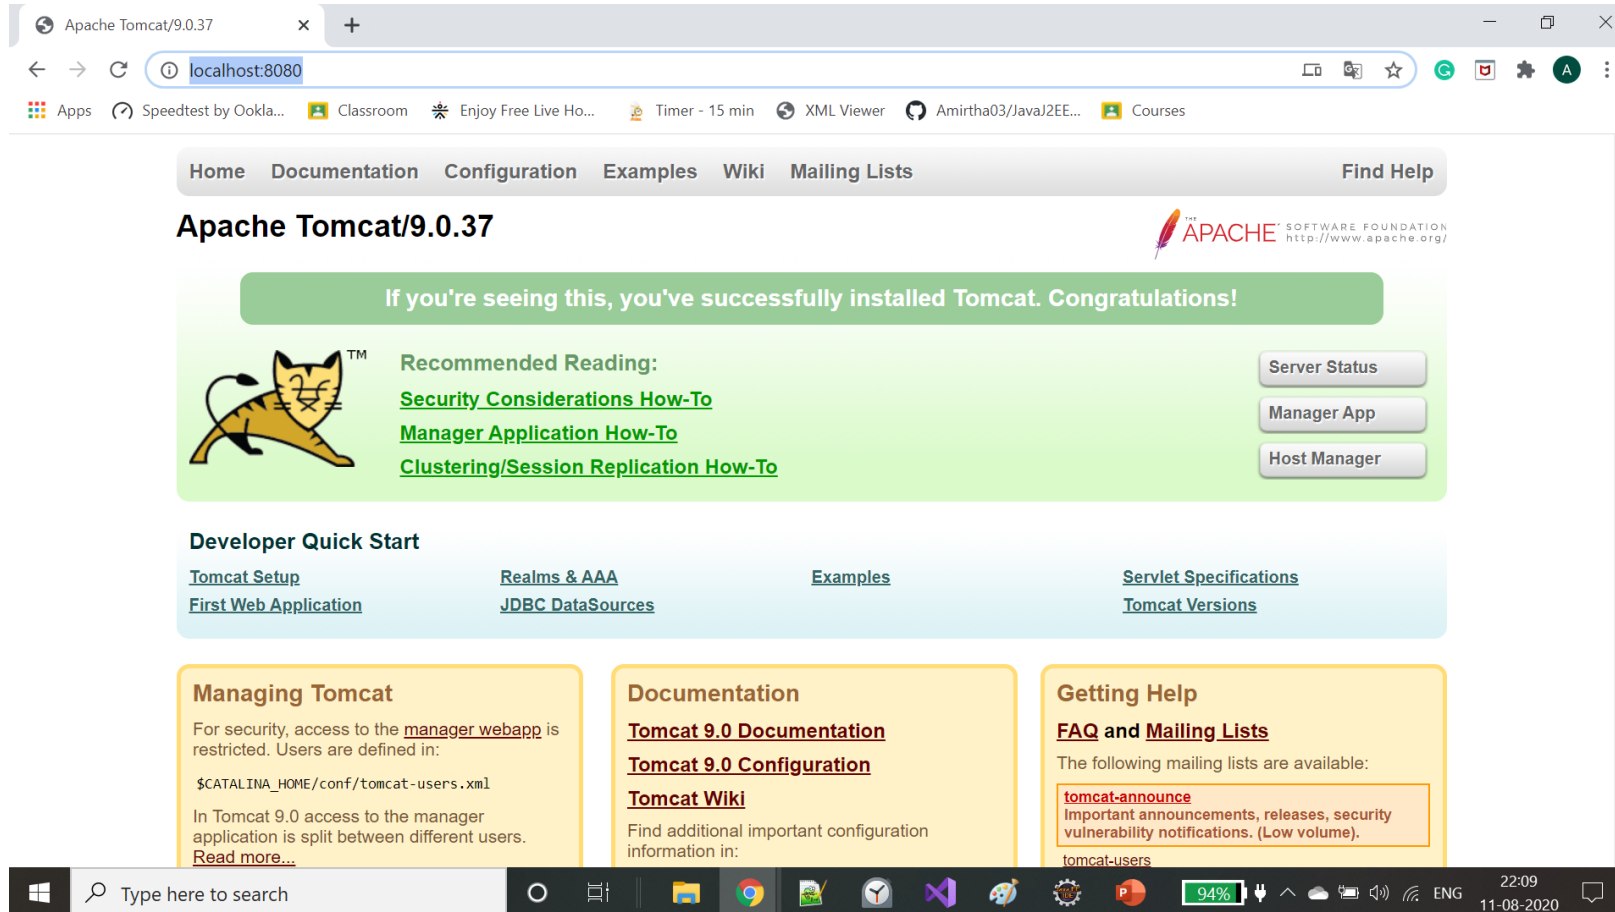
Apache Tomcat/9.0.37

localhost:8080

Apps Speedtest by Ookla... Classroom Enjoy Free Live Ho... Timer - 15 min XML Viewer Amirtha03/JavaJ2EE... Courses

Home Documentation Configuration Examples Wiki Mailing Lists Find Help

Apache Tomcat/9.0.37

APACHE SOFTWARE FOUNDATION http://www.apache.org/

If you're seeing this, you've successfully installed Tomcat. Congratulations!

TM

Recommended Reading:
Security Considerations How-To
Manager Application How-To
Clustering/Session Replication How-To

Server Status
Manager App
Host Manager

Developer Quick Start

Tomcat Setup
First Web Application
Realms & AAA
JDBC DataSources
Examples
Servlet Specifications
Tomcat Versions

Managing Tomcat

For security, access to the manager webapp is restricted. Users are defined in:

$CATALINA_HOME/conf/tomcat-users.xml

In Tomcat 9.0 access to the manager application is split between different users.
Read more...

Documentation

Tomcat 9.0 Documentation
Tomcat 9.0 Configuration
Tomcat Wiki

Find additional important configuration information in:

Getting Help

FAQ and Mailing Lists

The following mailing lists are available:

tomcat-announce
Important announcements, releases, security vulnerability notifications. (Low volume).

tomcat-users

Type here to search

94%

ENG

22:09
11-08-2020